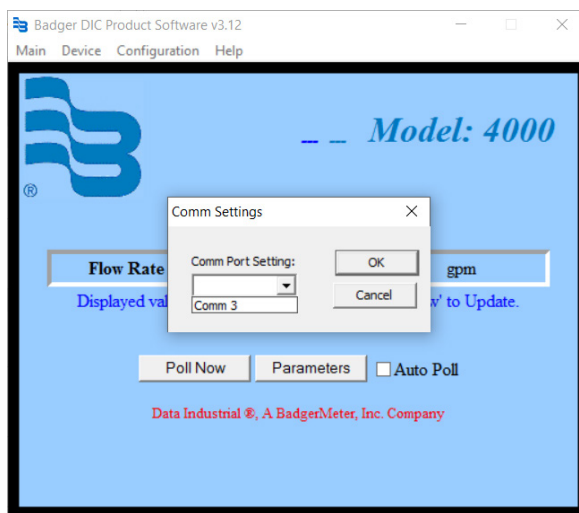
Badger DIC Product Software v3.12

Main Device Configuration Help

®

_ _ Model: 4000

Flow Rate

gpm

Displayed val

w' to Update.

Comm Settings

Comm Port Setting:

Comm 3

OK

Cancel

Poll Now

Parameters

Auto Poll

Data Industrial ®, A BadgerMeter, Inc. Company